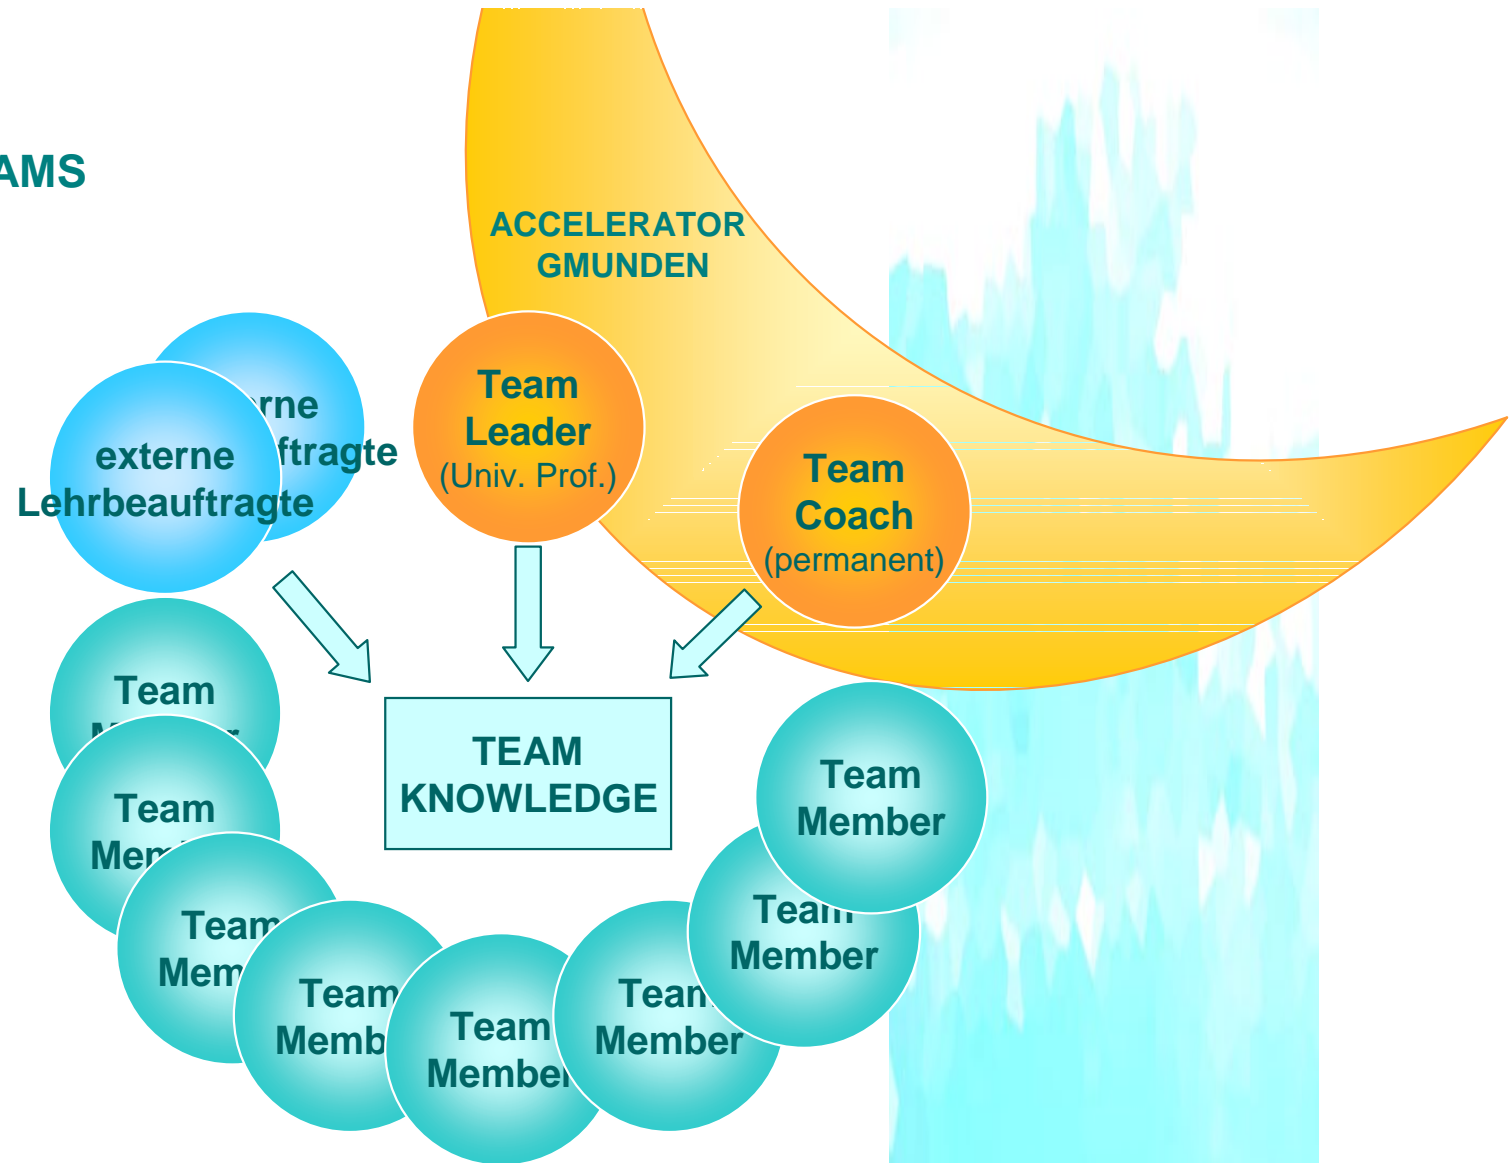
AMS

ACCELERATOR GMUNDEN

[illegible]rne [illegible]ftragte

externe Lehrbeauftragte

Team Leader (Univ. Prof.)

Team Coach (permanent)

TEAM KNOWLEDGE

Team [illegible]

Team Mem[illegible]

Team Mem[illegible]

Team Memb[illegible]

Team Membe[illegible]

Team Member

Team Member

Team Member